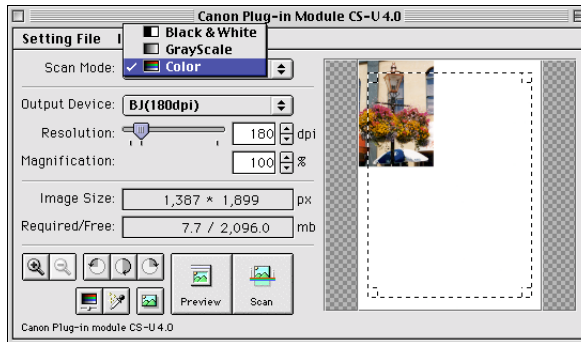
Canon Plug-in Module CS-U 4.0

Setting File I

Black & White
GrayScale
✓ Color

Scan Mode:

Output Device: BJ(180dpi)

Resolution: 180 dpi

Magnification: 100 %

Image Size: 1,387 * 1,899 px

Required/Free: 7.7 / 2,096.0 mb

Preview

Scan

Canon Plug-in module CS-U 4.0